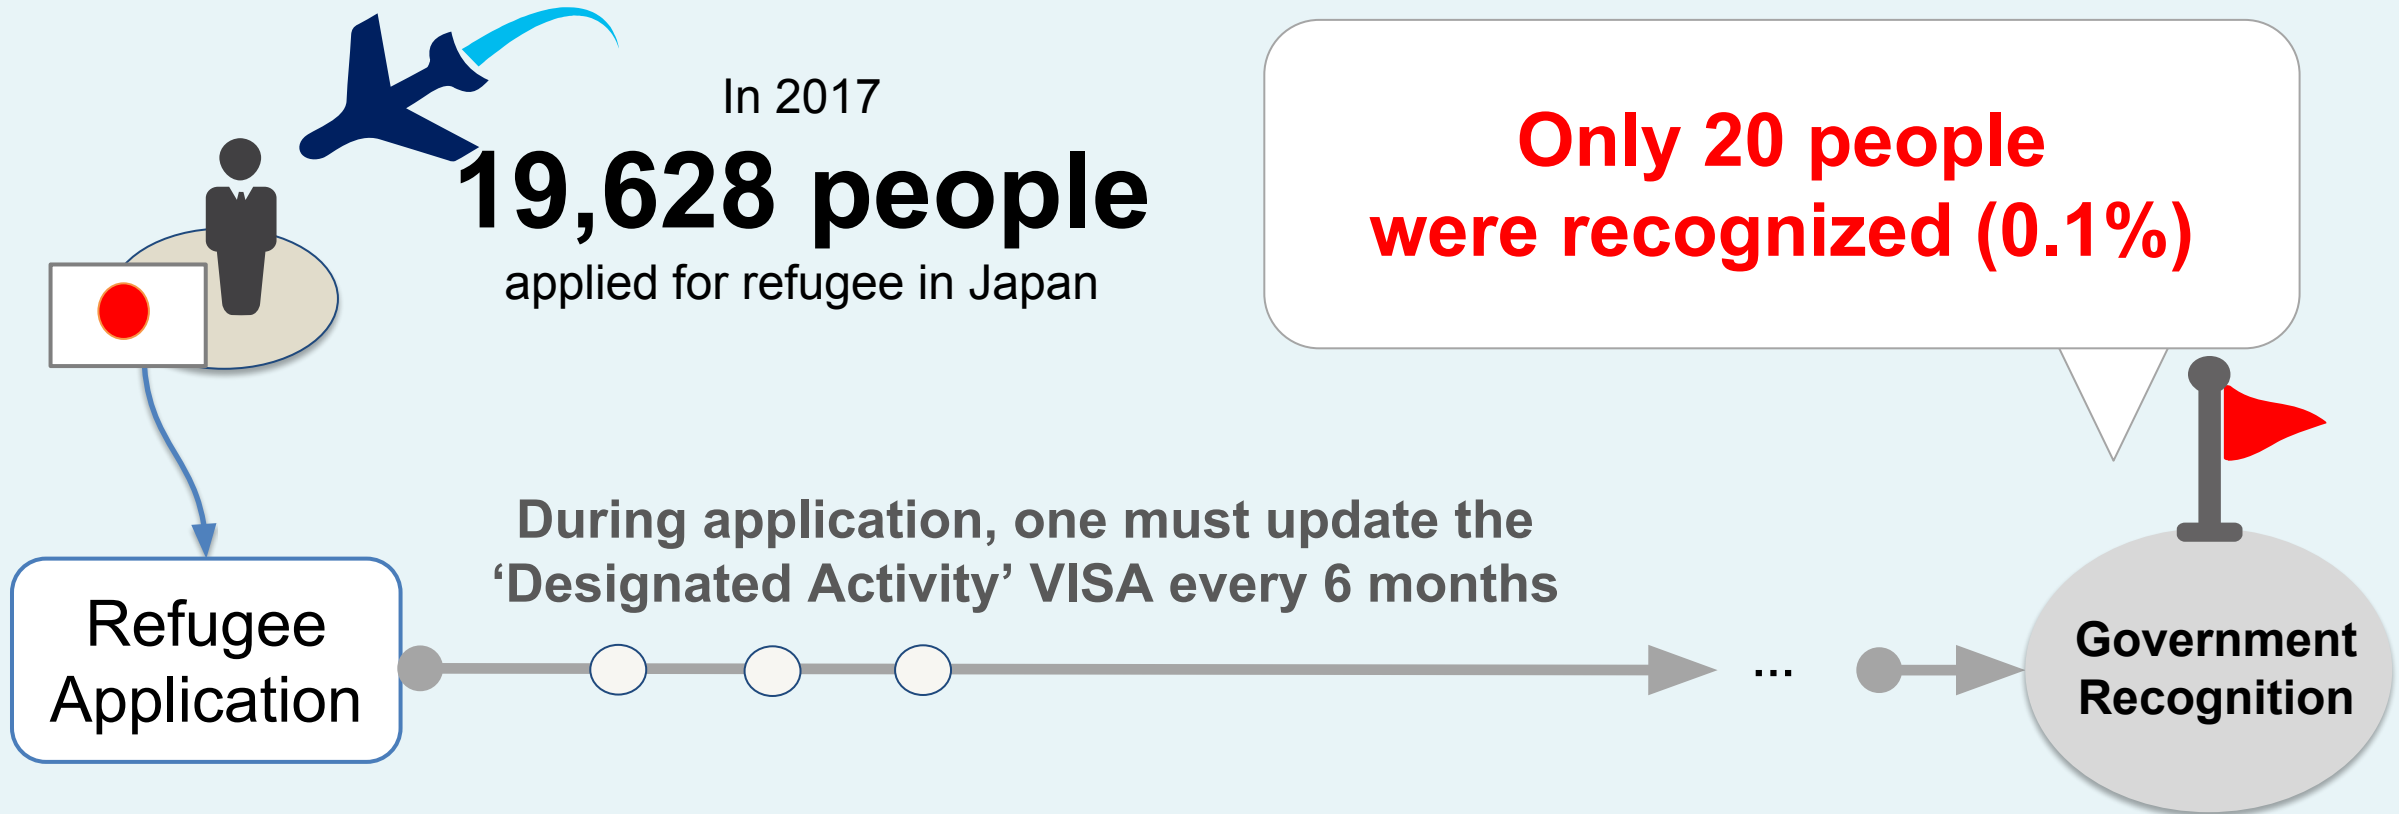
In 2017
19,628 people
applied for refugee in Japan

Only 20 people
were recognized (0.1%)

Refugee Application

During application, one must update the 'Designated Activity' VISA every 6 months

...

Government Recognition